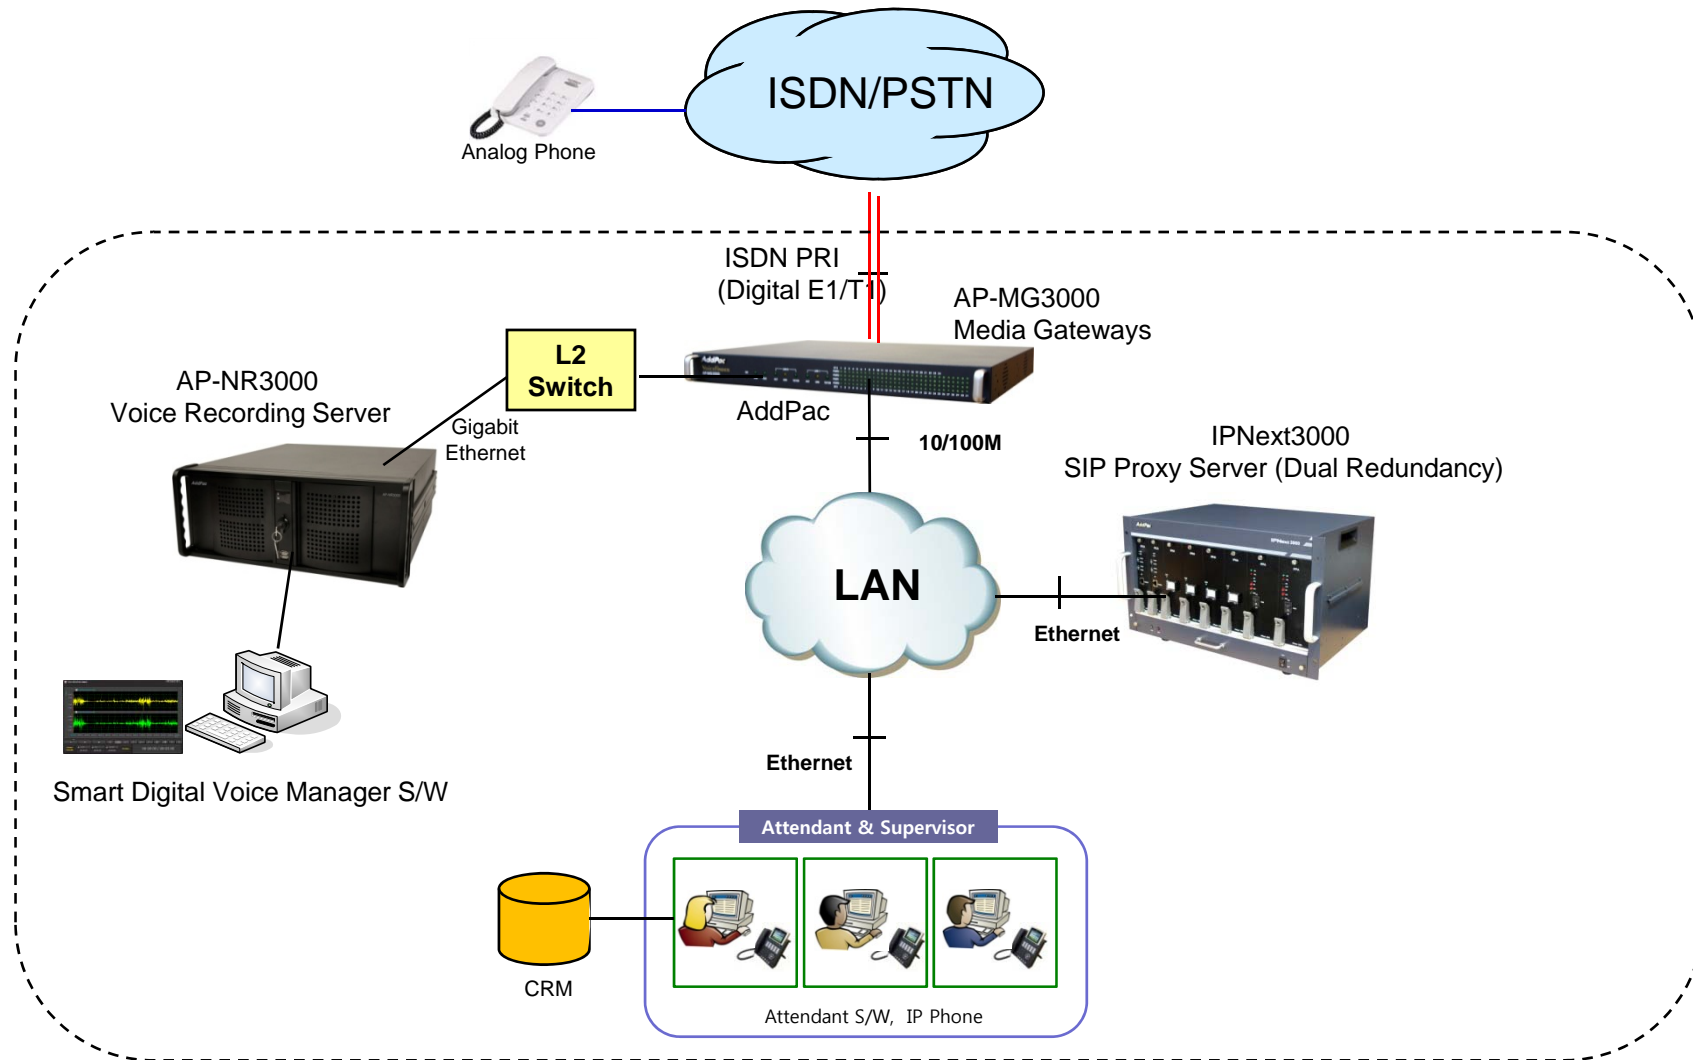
ISDN/PSTN

Analog Phone

ISDN PRI
(Digital E1/T1)

AP-MG3000
Media Gateways

L2
Switch

AddPac

AP-NR3000
Voice Recording Server

Gigabit
Ethernet

10/100M

IPNext3000
SIP Proxy Server (Dual Redundancy)

LAN

Ethernet

Smart Digital Voice Manager S/W

Ethernet

Attendant & Supervisor

CRM

Attendant S/W, IP Phone